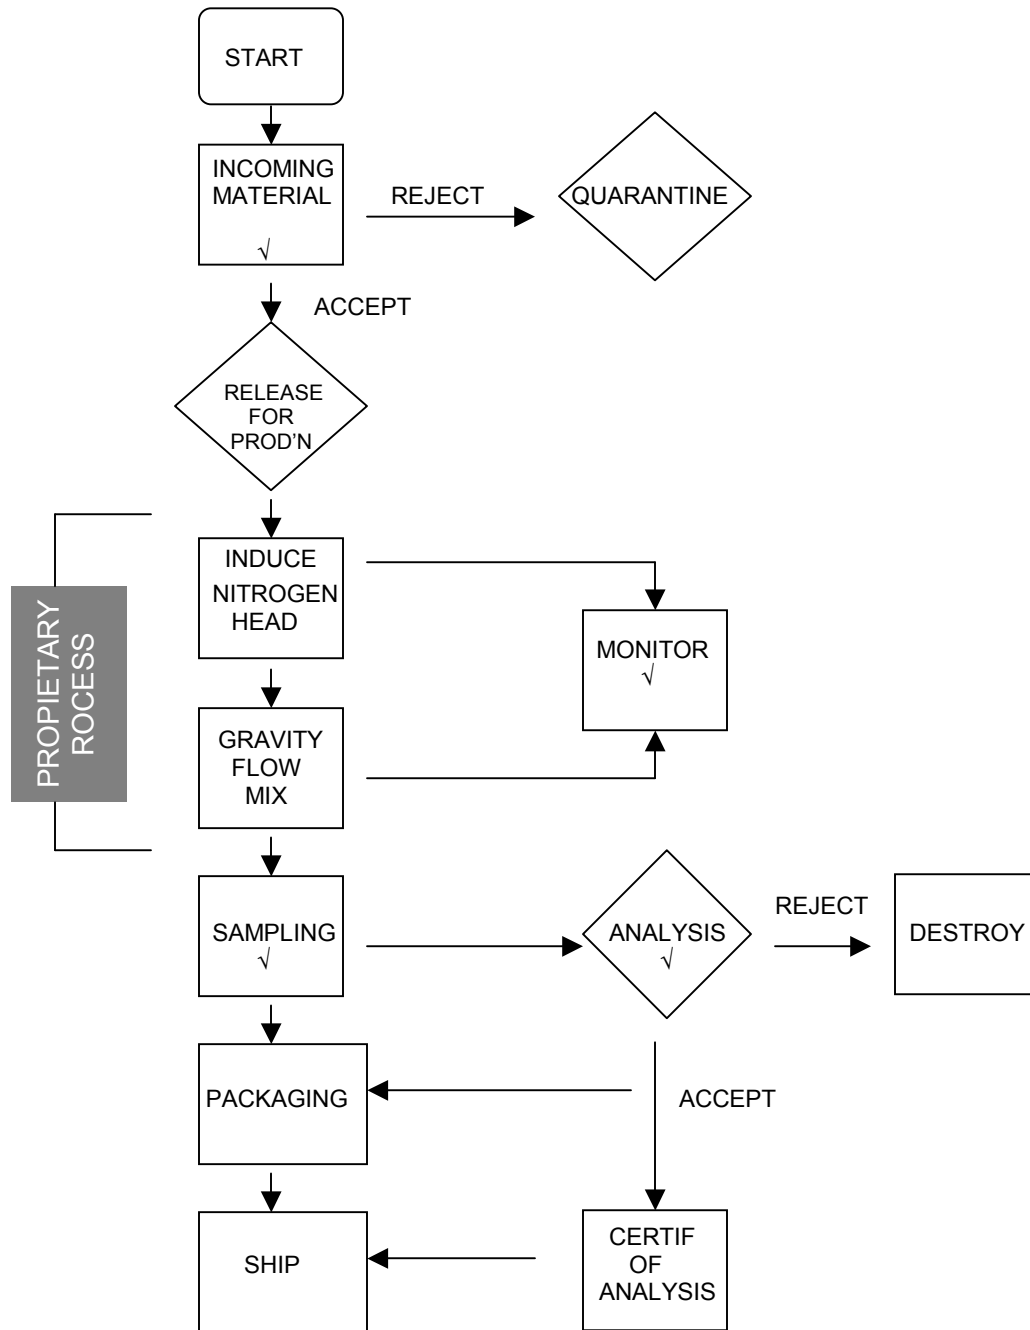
START

INCOMING MATERIAL
√

REJECT

QUARANTINE

ACCEPT

RELEASE FOR PROD'N

PROPIETARY ROCESS

INDUCE NITROGEN HEAD

MONITOR
√

GRAVITY FLOW MIX

SAMPLING
√

ANALYSIS
√

REJECT

DESTROY

PACKAGING

ACCEPT

SHIP

CERTIF OF ANALYSIS